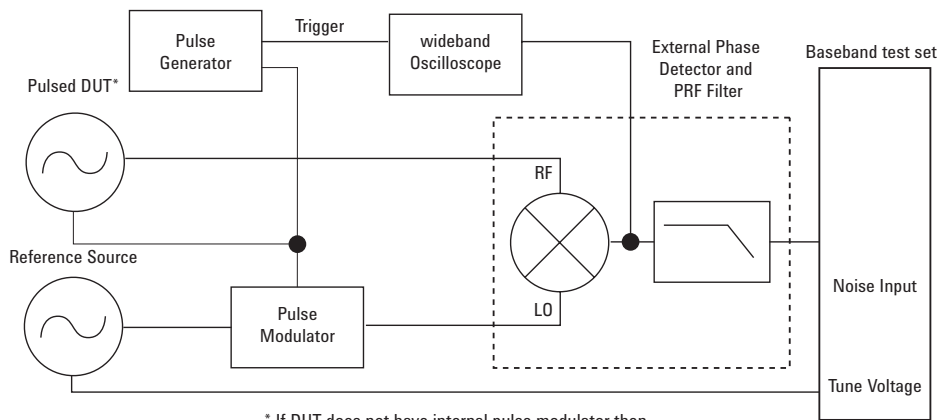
Pulse Generator

Trigger

wideband Oscilloscope

External Phase Detector and PRF Filter

Baseband test set

Pulsed DUT*

RF

Reference Source

Noise Input

Pulse Modulator

LO

Tune Voltage

* If DUT does not have internal pulse modulator then